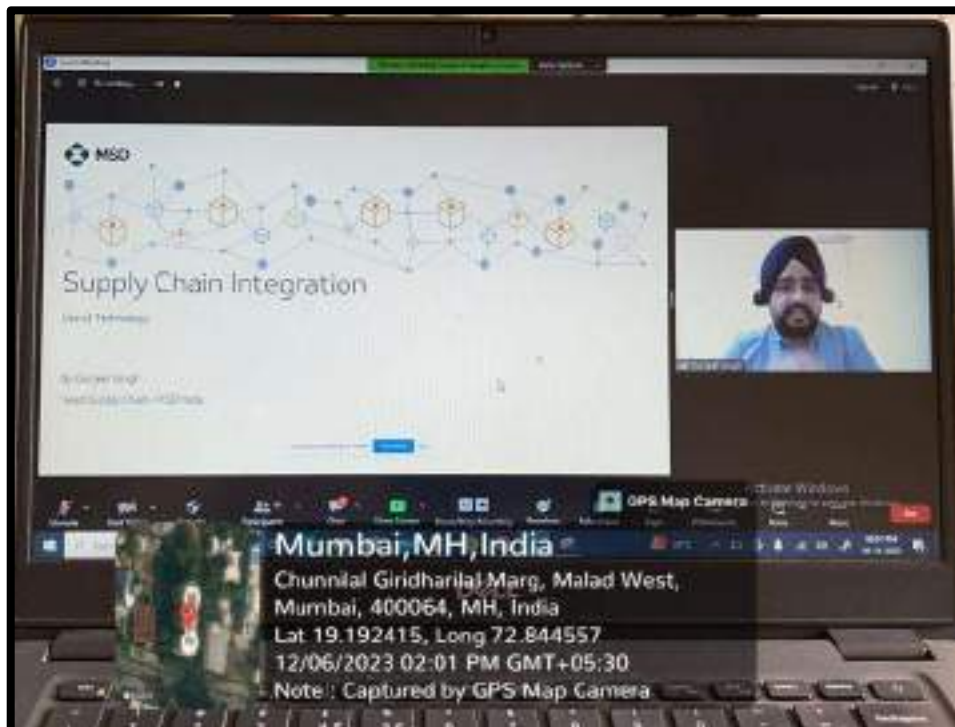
MSD

Supply Chain Integration

Use of Technology

By Gurjeet Singh
Head Supply Chain - MSD India

GPS Map Camera

Activate Windows

Mumbai,MH,India
Chunnilal Giridharilal Marg, Malad West, Mumbai, 400064, MH, India
Lat 19.192415, Long 72.844557
12/06/2023 02:01 PM GMT+05:30
Note : Captured by GPS Map Camera